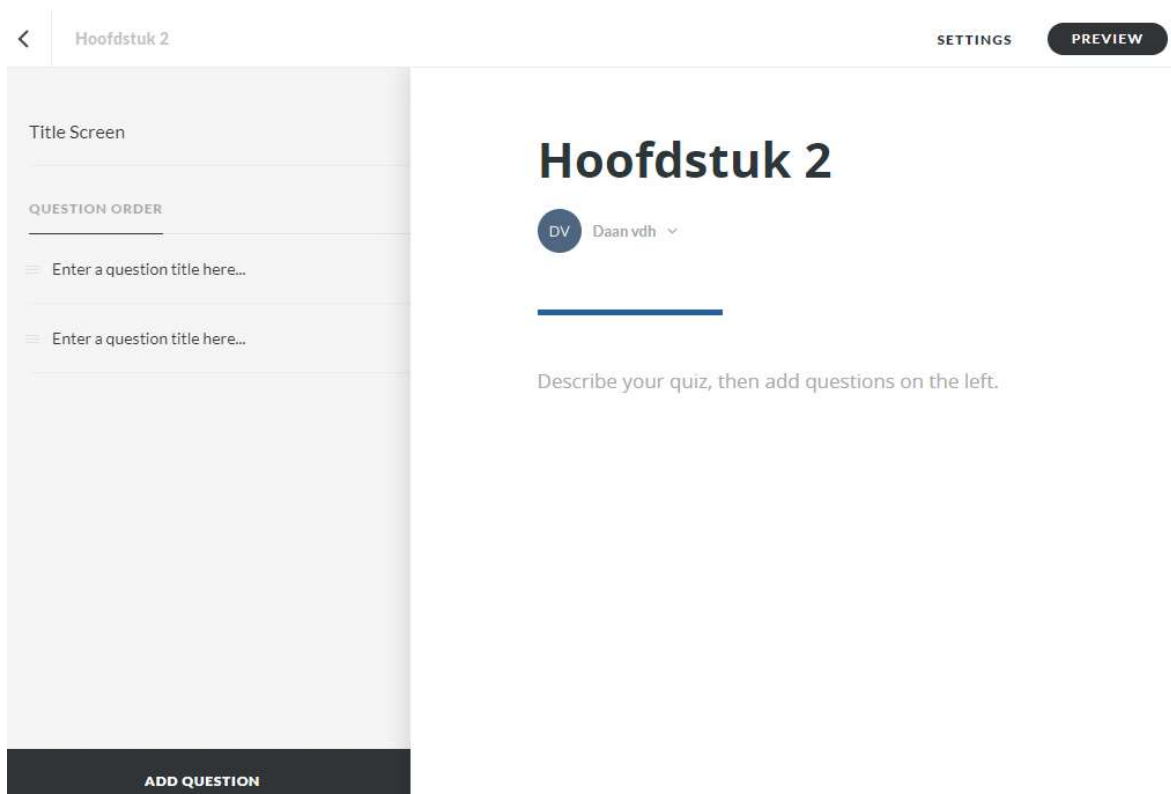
Hoofdstuk 2

SETTINGS

PREVIEW

Title Screen

QUESTION ORDER

Enter a question title here...

Enter a question title here...

ADD QUESTION

Hoofdstuk 2

DV Daan vdh

Describe your quiz, then add questions on the left.